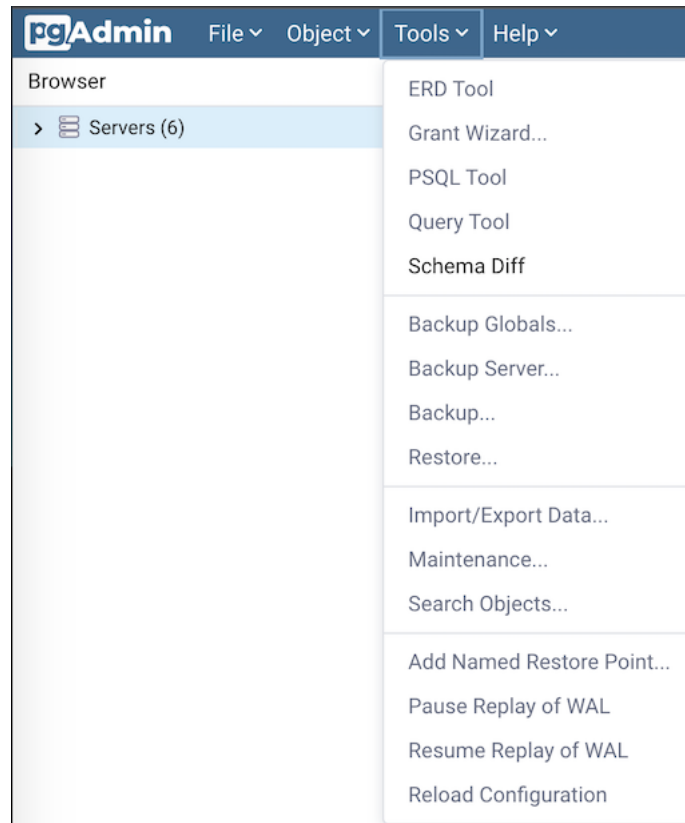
pgAdmin File Object Tools Help

Browser

Servers (6)

ERD Tool
Grant Wizard...
PSQL Tool
Query Tool
Schema Diff

Backup Globals...
Backup Server...
Backup...
Restore...

Import/Export Data...
Maintenance...
Search Objects...

Add Named Restore Point...
Pause Replay of WAL
Resume Replay of WAL
Reload Configuration